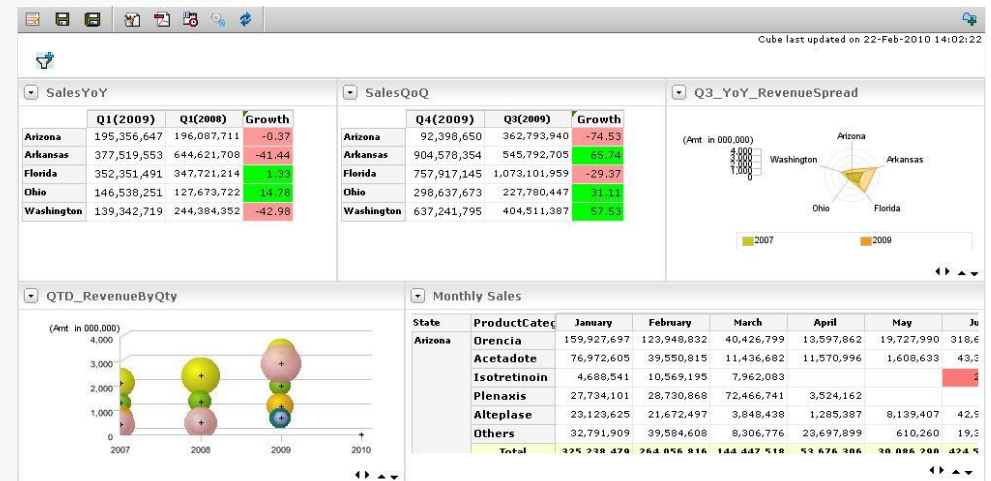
Cube last updated on 22-Feb-2010 14:02:22

SalesYoY

| | Q1(2009) | Q1(2008) | Growth |
|---|---|---|---|
| Arizona | 195,356,647 | 196,087,711 | -0.37 |
| Arkansas | 377,519,553 | 644,621,708 | -41.44 |
| Florida | 352,351,491 | 347,721,214 | 1.33 |
| Ohio | 146,538,251 | 127,673,722 | 14.78 |
| Washington | 139,342,719 | 244,384,352 | -42.98 |

SalesQoQ

| | Q4(2009) | Q3(2009) | Growth |
|---|---|---|---|
| Arizona | 92,398,650 | 362,793,940 | -74.53 |
| Arkansas | 904,578,354 | 545,792,705 | 65.74 |
| Florida | 757,917,145 | 1,073,101,959 | -29.37 |
| Ohio | 298,637,673 | 227,780,447 | 31.11 |
| Washington | 637,241,795 | 404,511,387 | 57.53 |

Q3_YoY_RevenueSpread

(Amt in 000,000)
4,000
3,000
2,000
1,000
0
Arizona
Washington
Arkansas
Ohio
Florida
2007
2009

QTD_RevenueByQty

(Amt in 000,000)
4,000
3,000
2,000
1,000
0
2007
2008
2009
2010

Monthly Sales

| State | ProductCateg | January | February | March | April | May | Ju |
|---|---|---|---|---|---|---|---|
| Arizona | Orencia | 159,927,697 | 123,948,832 | 40,426,799 | 13,597,862 | 19,727,990 | 318,6 |
| | Acetadote | 76,972,605 | 39,550,815 | 11,436,682 | 11,570,996 | 1,608,633 | 43,3 |
| | Isotretinoin | 4,688,541 | 10,569,195 | 7,962,083 | | | |
| | Plenaxis | 27,734,101 | 28,730,868 | 72,466,741 | 3,524,162 | | |
| | Alteplase | 23,123,625 | 21,672,497 | 3,848,438 | 1,285,387 | 8,139,407 | 42,9 |
| | Others | 32,791,909 | 39,584,608 | 8,306,776 | 23,697,899 | 610,260 | 19,3 |
| | Total | 325,238,479 | 264,056,816 | 144,447,518 | 53,676,306 | 30,086,290 | 424,5 |